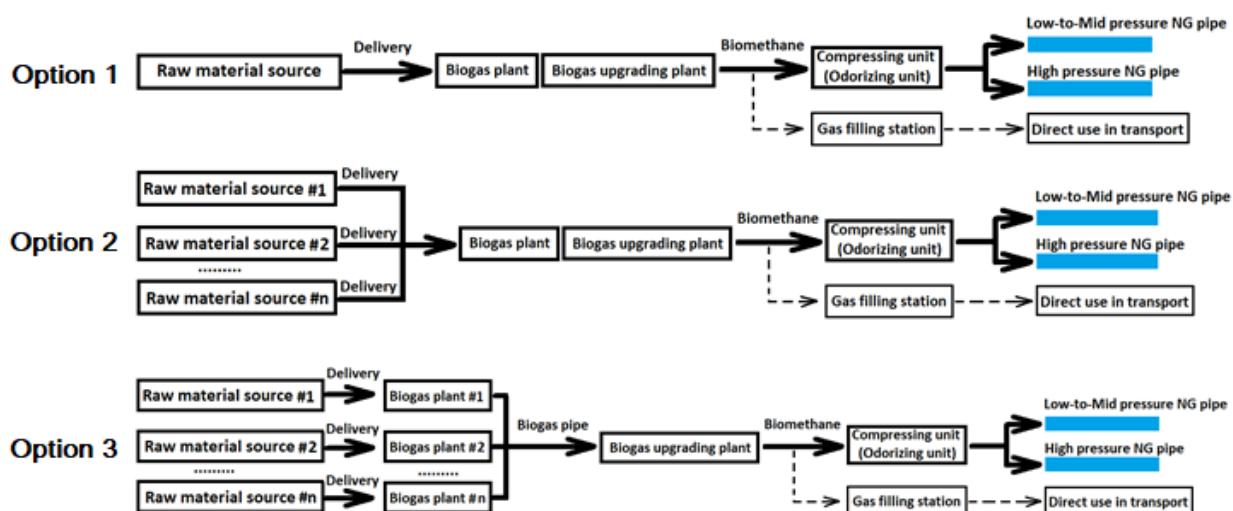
Option 1
Raw material source
Delivery
Biogas plant
Biogas upgrading plant
Biomethane
Compressing unit (Odorizing unit)
Low-to-Mid pressure NG pipe
High pressure NG pipe
Gas filling station
Direct use in transport

Option 2
Raw material source #1
Delivery
Raw material source #2
Delivery
.........
Raw material source #n
Delivery
Biogas plant
Biogas upgrading plant
Biomethane
Compressing unit (Odorizing unit)
Low-to-Mid pressure NG pipe
High pressure NG pipe
Gas filling station
Direct use in transport

Option 3
Raw material source #1
Delivery
Biogas plant #1
Raw material source #2
Delivery
Biogas plant #2
.........
.........
Raw material source #n
Delivery
Biogas plant #n
Biogas pipe
Biogas upgrading plant
Biomethane
Compressing unit (Odorizing unit)
Low-to-Mid pressure NG pipe
High pressure NG pipe
Gas filling station
Direct use in transport